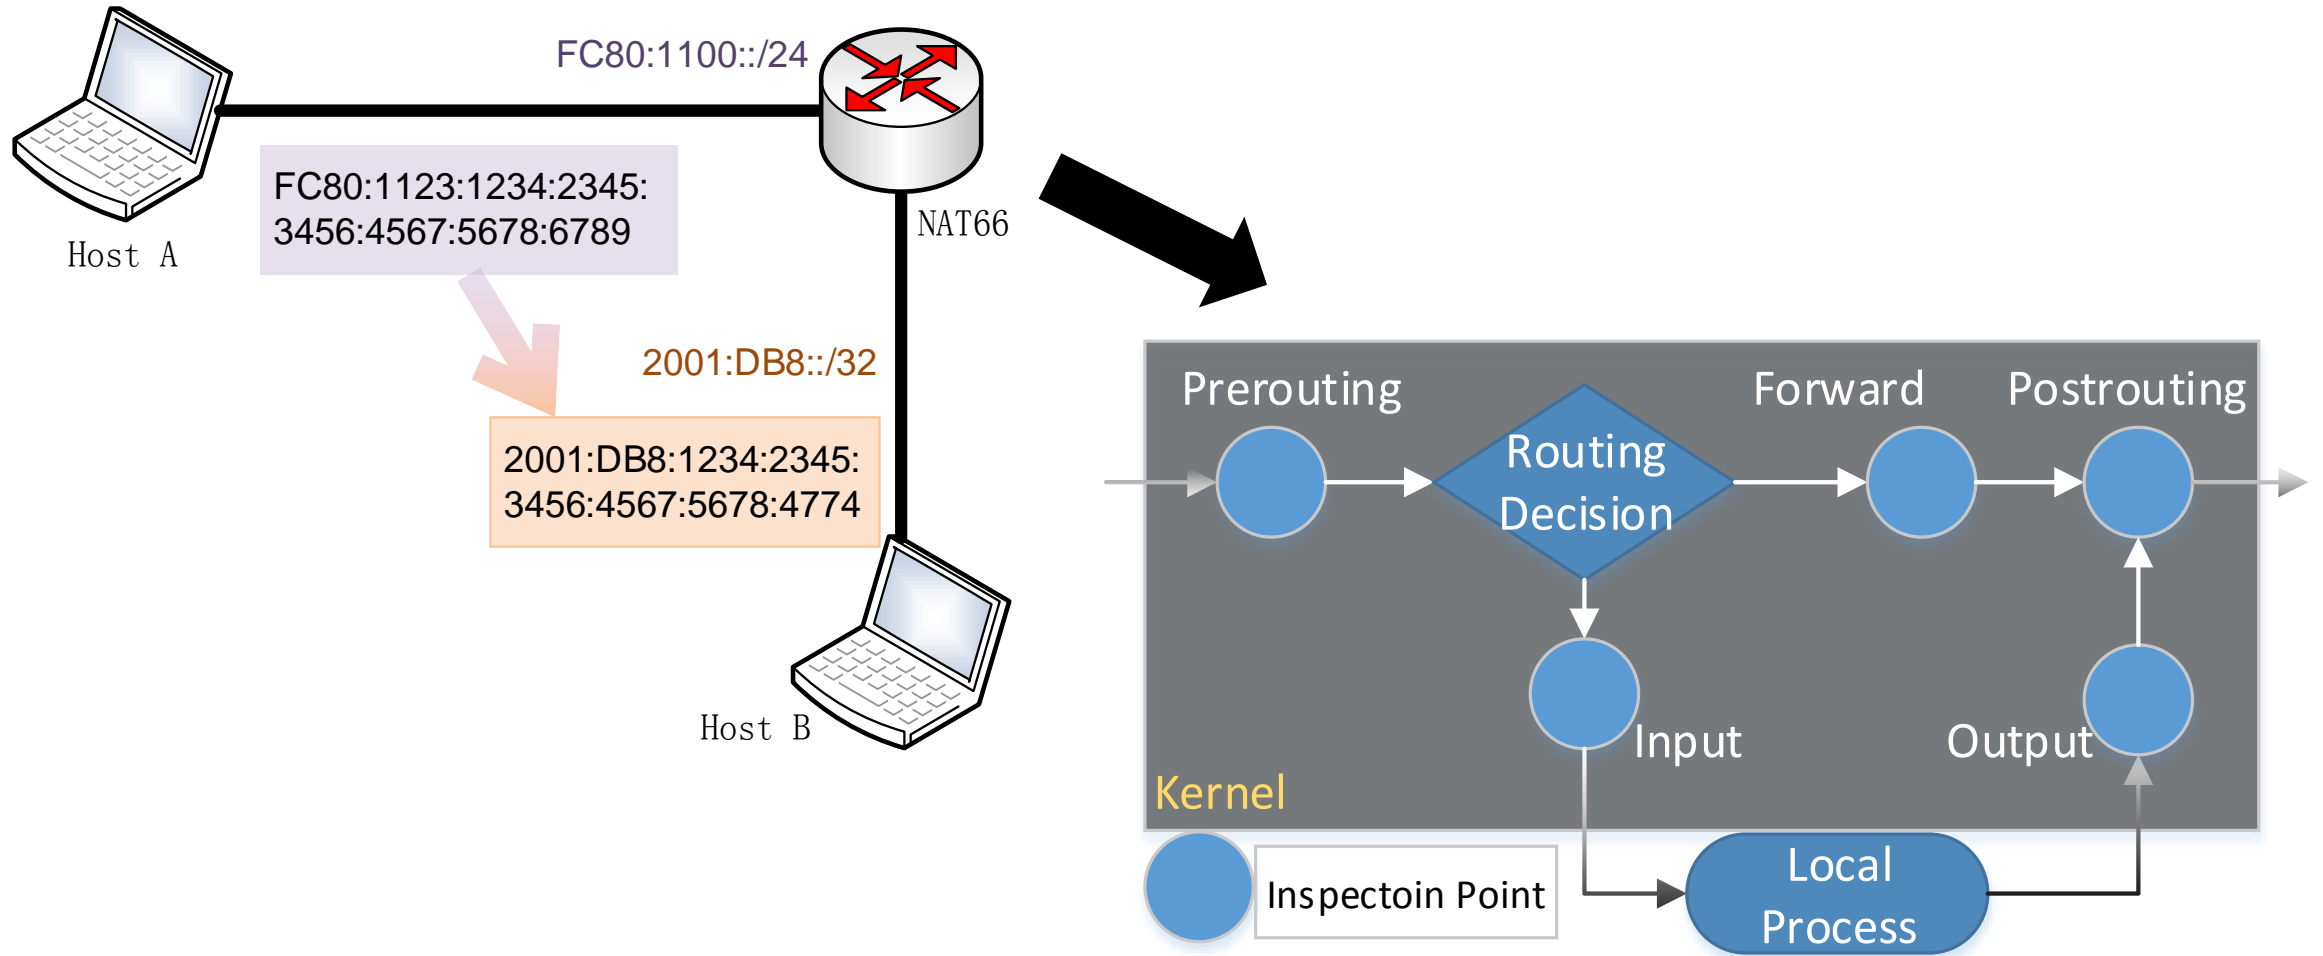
FC80:1100::/24

Host A

FC80:1123:1234:2345:3456:4567:5678:6789

NAT66

2001:DB8::/32

2001:DB8:1234:2345:3456:4567:5678:4774

Host B

Prerouting

Routing Decision

Forward

Postrouting

Input

Output

Kernel

Inspectoin Point

Local Process